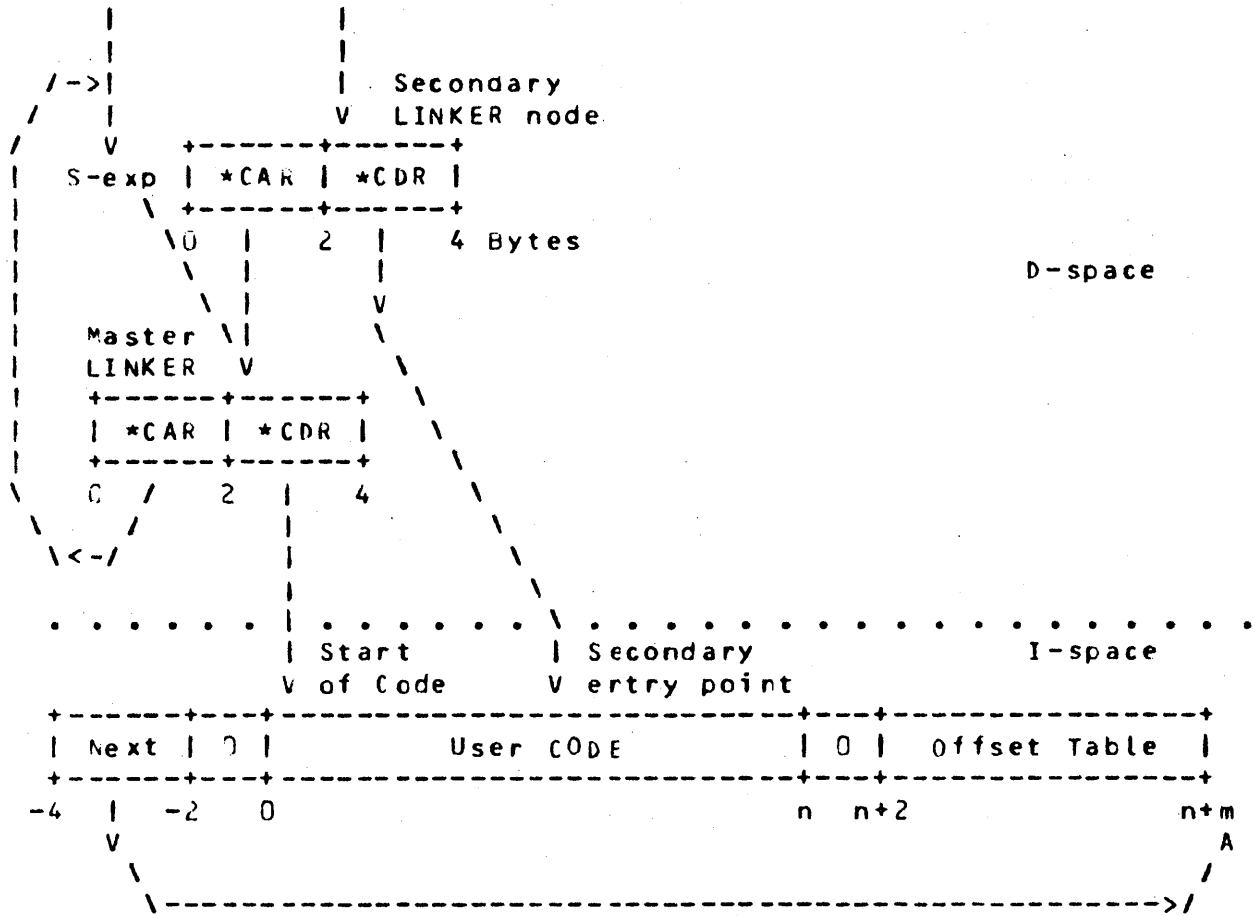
Secondary LINKER node

*CAR | *CDR

S-exp

0 2 4 Bytes

D-space

Master LINKER

*CAR | *CDR

0 2 4

Start of Code

Secondary ertry point

I-space

| Next | 0 | User CODE | 0 | Offset Table |

-4 -2 0 n n+2 n+m